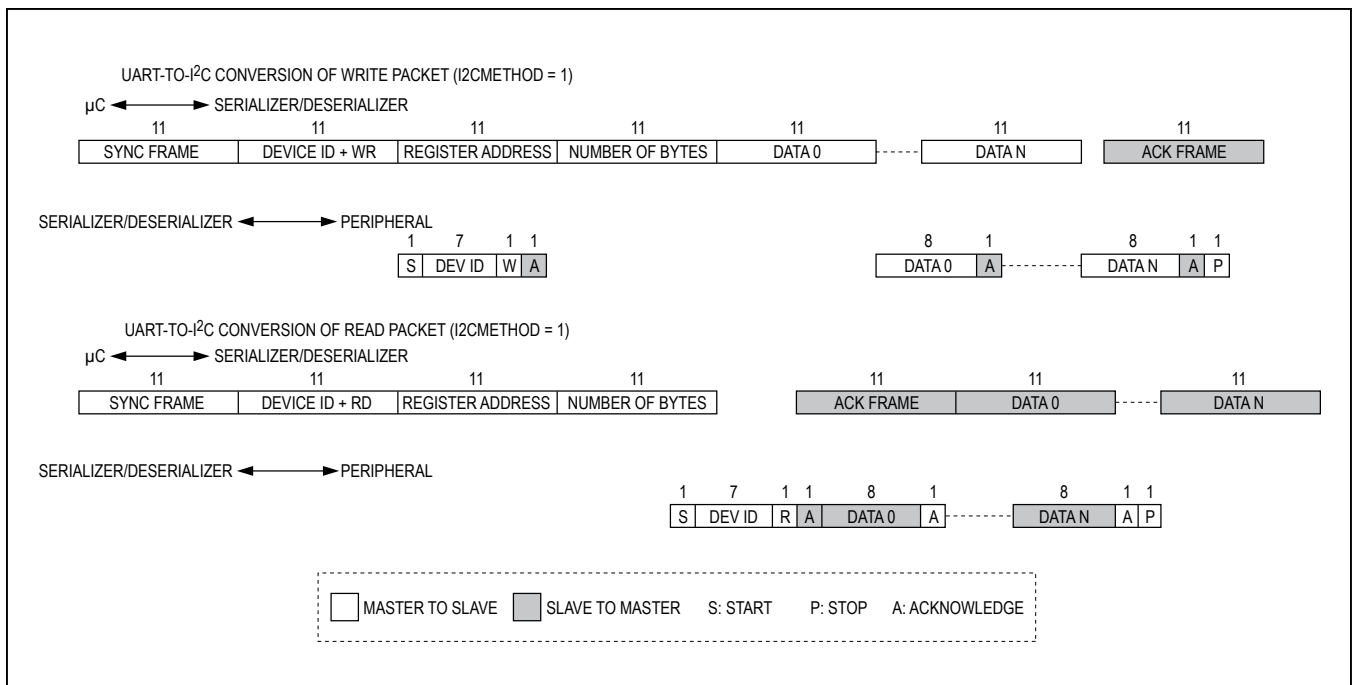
UART-TO-I$^2$C CONVERSION OF WRITE PACKET (I2CMETHOD = 1)

μC SERIALIZER/DESERIALIZER

| 11 | 11 | 11 | 11 | 11 | | 11 | 11 |
|---|---|---|---|---|---|---|---|
| SYNC FRAME | DEVICE ID + WR | REGISTER ADDRESS | NUMBER OF BYTES | DATA 0 | | DATA N | ACK FRAME |

SERIALIZER/DESERIALIZER PERIPHERAL

| 1 | 7 | 1 | 1 | | 8 | 1 | | 8 | 1 | 1 |
|---|---|---|---|---|---|---|---|---|---|---|
| S | DEV ID | W | A | | DATA 0 | A | | DATA N | A | P |

UART-TO-I$^2$C CONVERSION OF READ PACKET (I2CMETHOD = 1)

μC SERIALIZER/DESERIALIZER

| 11 | 11 | 11 | 11 | 11 | 11 | | 11 |
|---|---|---|---|---|---|---|---|
| SYNC FRAME | DEVICE ID + RD | REGISTER ADDRESS | NUMBER OF BYTES | ACK FRAME | DATA 0 | | DATA N |

SERIALIZER/DESERIALIZER PERIPHERAL

| 1 | 7 | 1 | 1 | 8 | 1 | | 8 | 1 | 1 |
|---|---|---|---|---|---|---|---|---|---|
| S | DEV ID | R | A | DATA 0 | A | | DATA N | A | P |

MASTER TO SLAVE SLAVE TO MASTER S: START P: STOP A: ACKNOWLEDGE